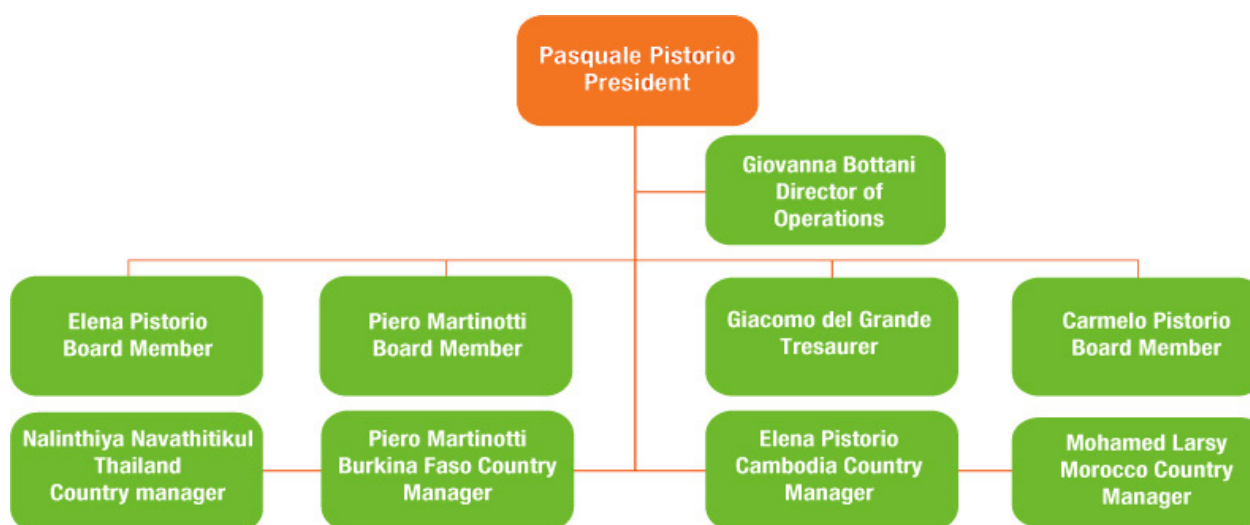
Pasquale Pistorio
President

Giovanna Bottani
Director of Operations

Elena Pistorio
Board Member

Piero Martinotti
Board Member

Giacomo del Grande
Tresaurer

Carmelo Pistorio
Board Member

Nalinthiya Navathitikul
Thailand
Country manager

Piero Martinotti
Burkina Faso Country Manager

Elena Pistorio
Cambodia Country Manager

Mohamed Larsy
Morocco Country Manager